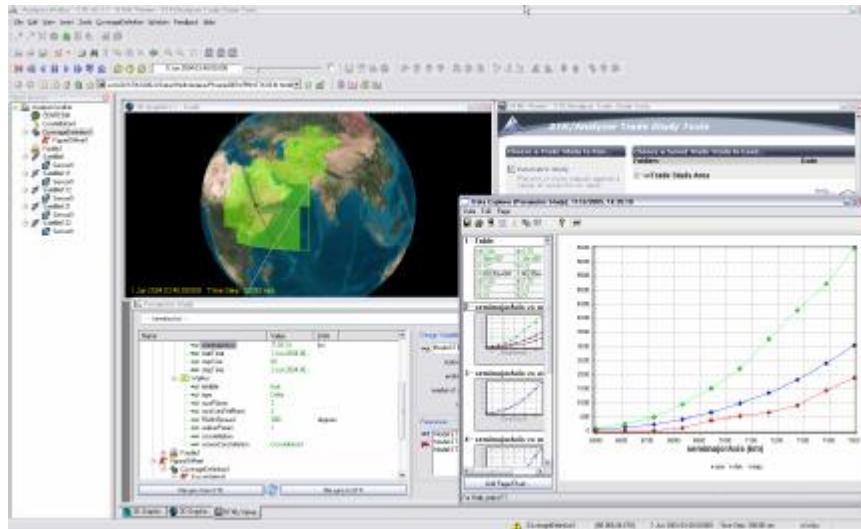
STK/Analyzer Trade Study Tools

Choose a Trade Study to Run

Choose a Saved Study Model to Load

Folders

Trade Study Area

Data Explorer

File Edit Tags

1 - Table

2 - semimajoraxis vs m

3 - semimajoraxis vs m

4 - semimajoraxis vs m

Edit Tags/Chart

semimajoraxis [km]

Name

Value

Units

Parameter Study

Message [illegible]

1 Jun 2004 03:40:00.000  Time Step: 120.00 sec

3D Graphics

2D Graphics

HTML Viewer